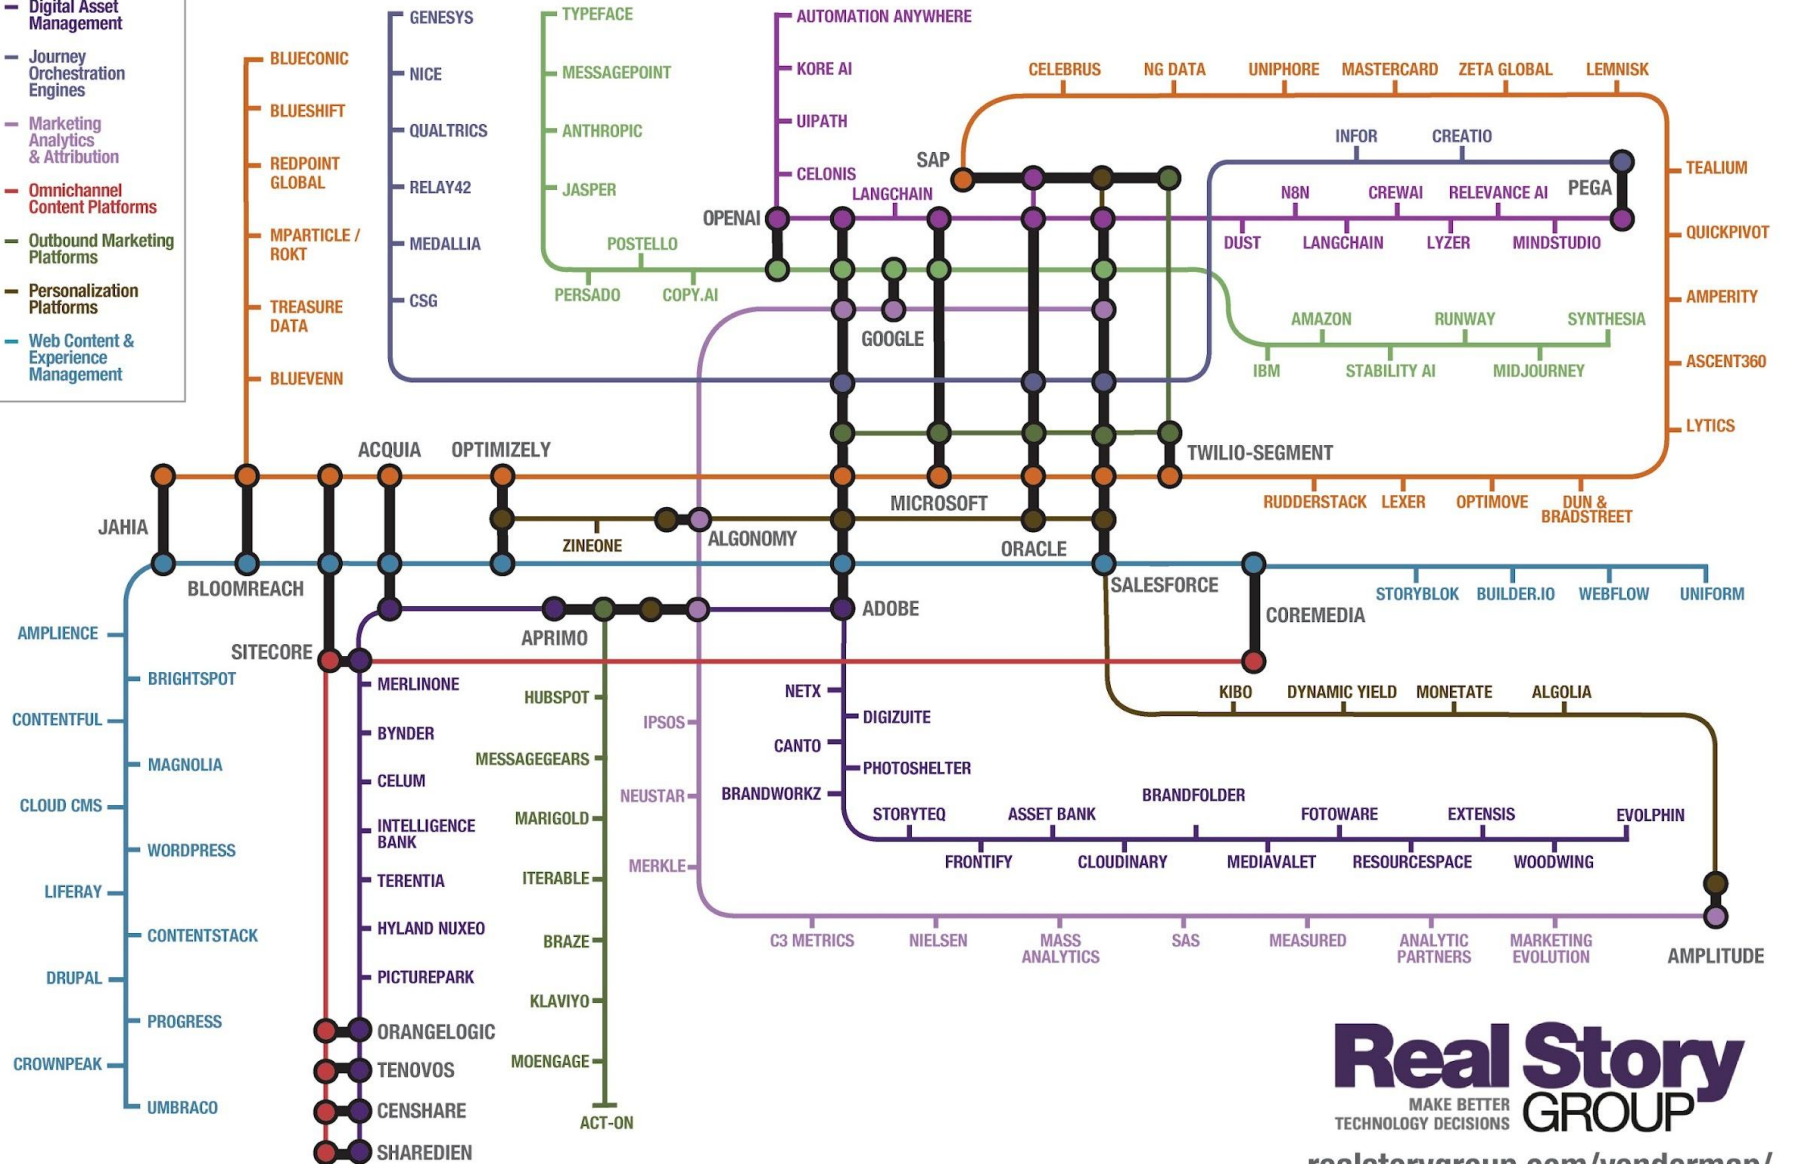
Digital Asset Management
Journey Orchestration Engines
Marketing Analytics & Attribution
Omnichannel Content Platforms
Outbound Marketing Platforms
Personalization Platforms
Web Content & Experience Management

BLUECONIC
BLUESHIFT
REDPOINT GLOBAL
MPARTICLE / ROKT
TREASURE DATA
BLUEVENN

GENESYS
NICE
QUALTRICS
RELAY42
MEDALLIA
CSG

TYPEFACE
MESSAGEPOINT
ANTHROPIC
JASPER
POSTELLO
PERSADO
COPY.AI

AUTOMATION ANYWHERE
KORE AI
UIPATH
CELONIS
LANGCHAIN
OPENAI
SAP

CELEBRUS
NG DATA
UNIPHORE
MASTERCARD
ZETA GLOBAL
LEMNISK
INFOR
CREATIO
N8N
CREWAI
RELEVANCE AI
PEGA
DUST
LANGCHAIN
LYZER
MINDSTUDIO
TEALIUM
QUICKPIVOT
AMPERITY
ASCENT360
LYTICS
AMAZON
RUNWAY
SYNTHESIA
IBM
STABILITY AI
MIDJOURNEY
GOOGLE
TWILIO-SEGMENT
MICROSOFT
RUDDERSTACK
LEXER
OPTIMOVE
DUN & BRADSTREET

JAHIA
ACQUIA
OPTIMIZELY
ZINEONE
ALGONOMY
ORACLE
BLOOMREACH
SALESFORCE
COREMEDIA
STORYBLOK
BUILDER.IO
WEBFLOW
UNIFORM
ADOBE
APRIMO
SITECORE

AMPLIENCE
BRIGHTSPOT
CONTENTFUL
MAGNOLIA
CLOUD CMS
WORDPRESS
LIFERAY
CONTENTSTACK
DRUPAL
PROGRESS
CROWNPEAK
UMBRACO

MERLINONE
BYNDER
CELUM
INTELLIGENCE BANK
TERENTIA
HYLAND NUXEO
PICTUREPARK
ORANGELOGIC
TENOVOS
CENSHARE
SHAREDIEN

HUBSPOT
MESSAGEGEARS
MARIGOLD
ITERABLE
BRAZE
KLAVIYO
MOENGAGE
ACT-ON

IPSOS
NEUSTAR
MERKLE

NETX
DIGIZUITE
CANTO
PHOTOSHELTER
BRANDWORKZ
KIBO
DYNAMIC YIELD
MONETATE
ALGOLIA
STORYTEQ
ASSET BANK
BRANDFOLDER
FOTOWARE
EXTENSIS
EVOLPHIN
FRONTIFY
CLOUDINARY
MEDIAVALET
RESOURCESPACE
WOODWING

C3 METRICS
NIELSEN
MASS ANALYTICS
SAS
MEASURED
ANALYTIC PARTNERS
MARKETING EVOLUTION
AMPLITUDE

Real Story GROUP
MAKE BETTER TECHNOLOGY DECISIONS
realstorygroup.com/vendormap/